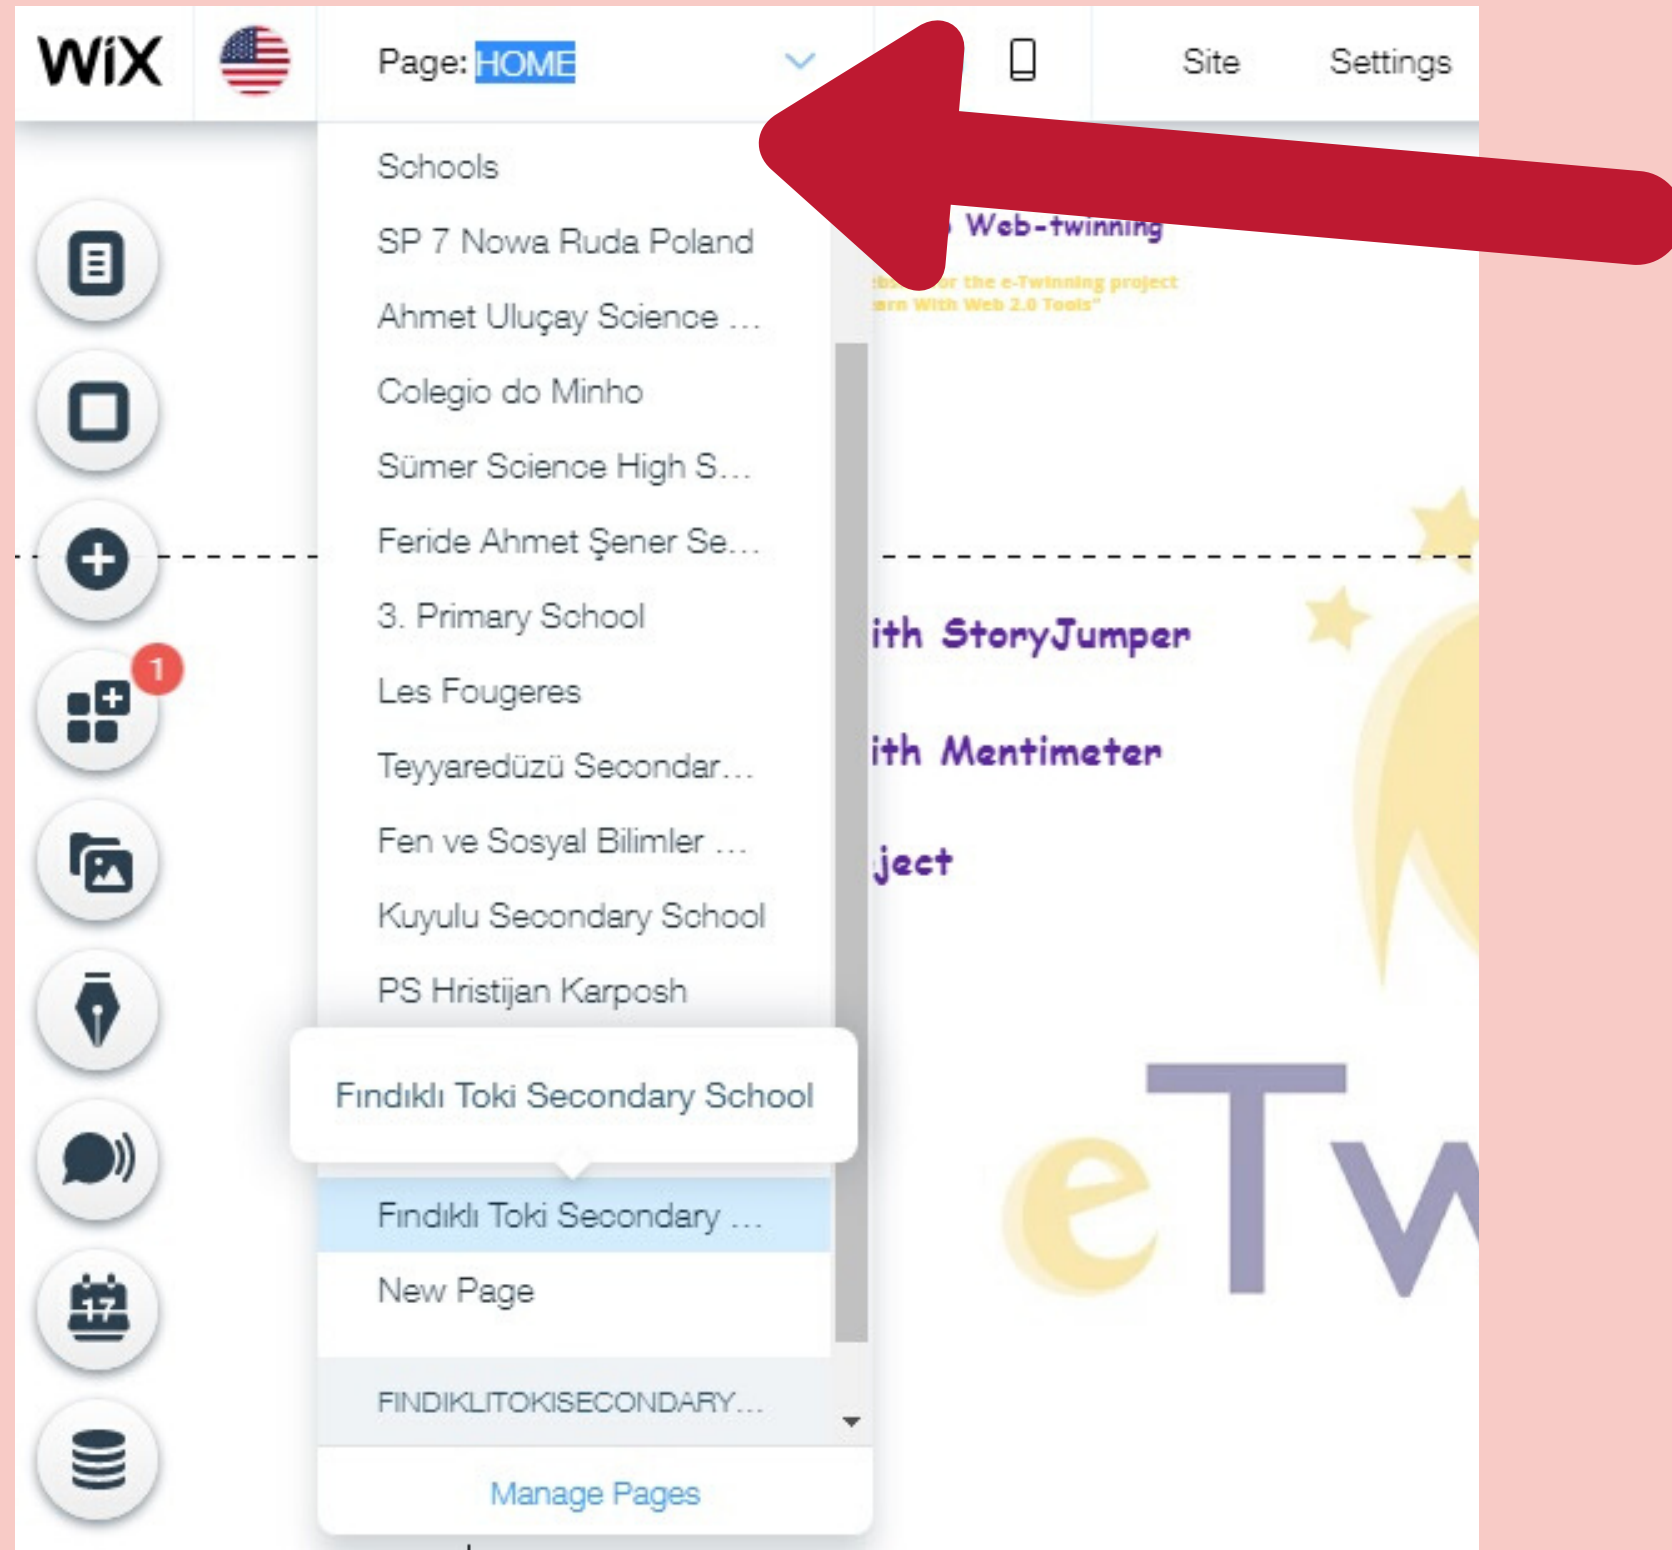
WiX

Page: HOME

Site

Settings

Schools

SP 7 Nowa Ruda Poland

Ahmet Uluçay Science ...

Colegio do Minho

Sümer Science High S...

Feride Ahmet Şener Se...

3. Primary School

Les Fougeres

Teyyaredüzü Secondar...

Fen ve Sosyal Bilimler ...

Kuyulu Secondary School

PS Hristijan Karposh

Fındıklı Toki Secondary School

Fındıklı Toki Secondary ...

New Page

FINDIKLITOKISECONDARY...

Manage Pages

1

Web-twinning

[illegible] the e-Twinning project

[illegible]rn With Web 2.0 Tools"

ith StoryJumper

ith Mentimeter

ject

eTw